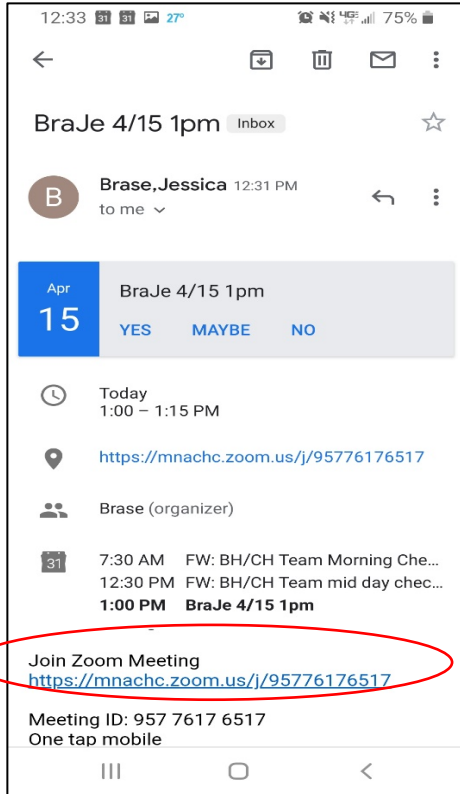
12:33 31 31 27° 75%

BraJe 4/15 1pm Inbox

B Brase,Jessica 12:31 PM
to me

Apr
15
BraJe 4/15 1pm
YES MAYBE NO

Today
1:00 – 1:15 PM

https://mnachc.zoom.us/j/95776176517

Brase (organizer)

31
7:30 AM FW: BH/CH Team Morning Che...
12:30 PM FW: BH/CH Team mid day chec...
**1:00 PM BraJe 4/15 1pm**

Join Zoom Meeting
https://mnachc.zoom.us/j/95776176517

Meeting ID: 957 7617 6517
One tap mobile